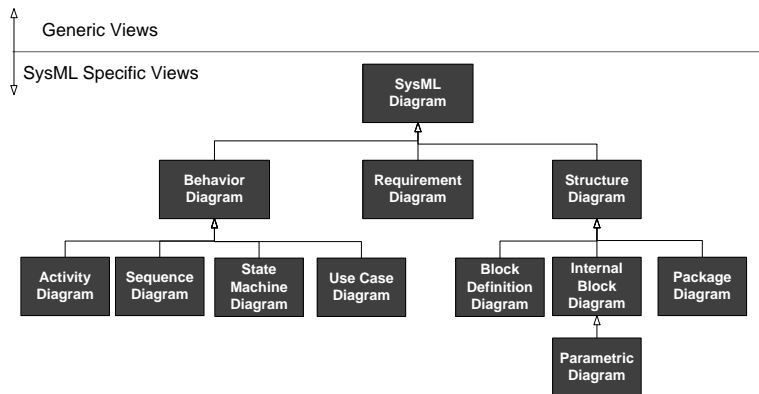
Generic Views

SysML Specific Views

SysML Diagram

Behavior Diagram

Requirement Diagram

Structure Diagram

Activity Diagram

Sequence Diagram

State Machine Diagram

Use Case Diagram

Block Definition Diagram

Internal Block Diagram

Package Diagram

Parametric Diagram